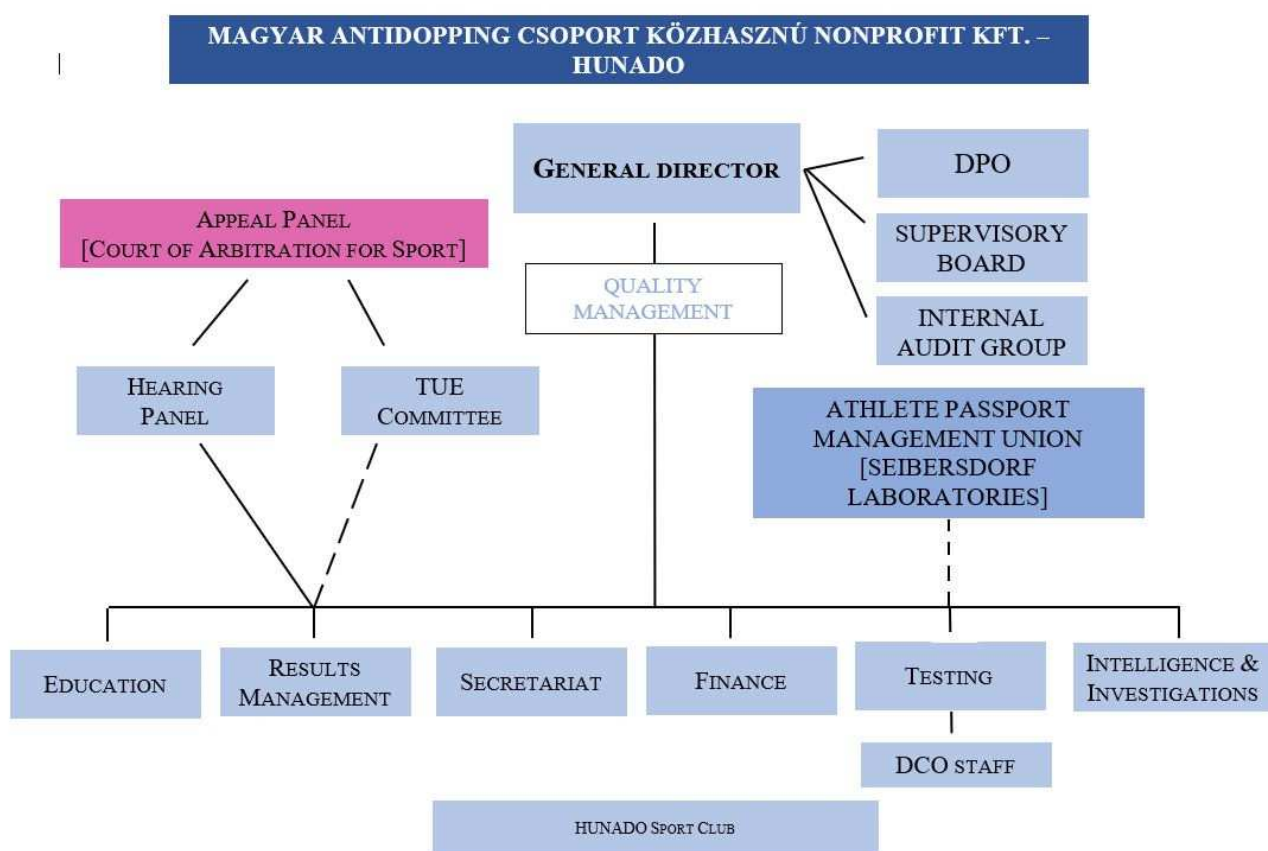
MAGYAR ANTIDOPPING CSOPORT KÖZHASZNÚ NONPROFIT KFT. – HUNADO

GENERAL DIRECTOR

DPO

SUPERVISORY BOARD

INTERNAL AUDIT GROUP

APPEAL PANEL [COURT OF ARBITRATION FOR SPORT]

QUALITY MANAGEMENT

HEARING PANEL

TUE COMMITTEE

ATHLETE PASSPORT MANAGEMENT UNION [SEIBERSDORF LABORATORIES]

EDUCATION

RESULTS MANAGEMENT

SECRETARIAT

FINANCE

TESTING

INTELLIGENCE & INVESTIGATIONS

DCO STAFF

HUNADO SPORT CLUB